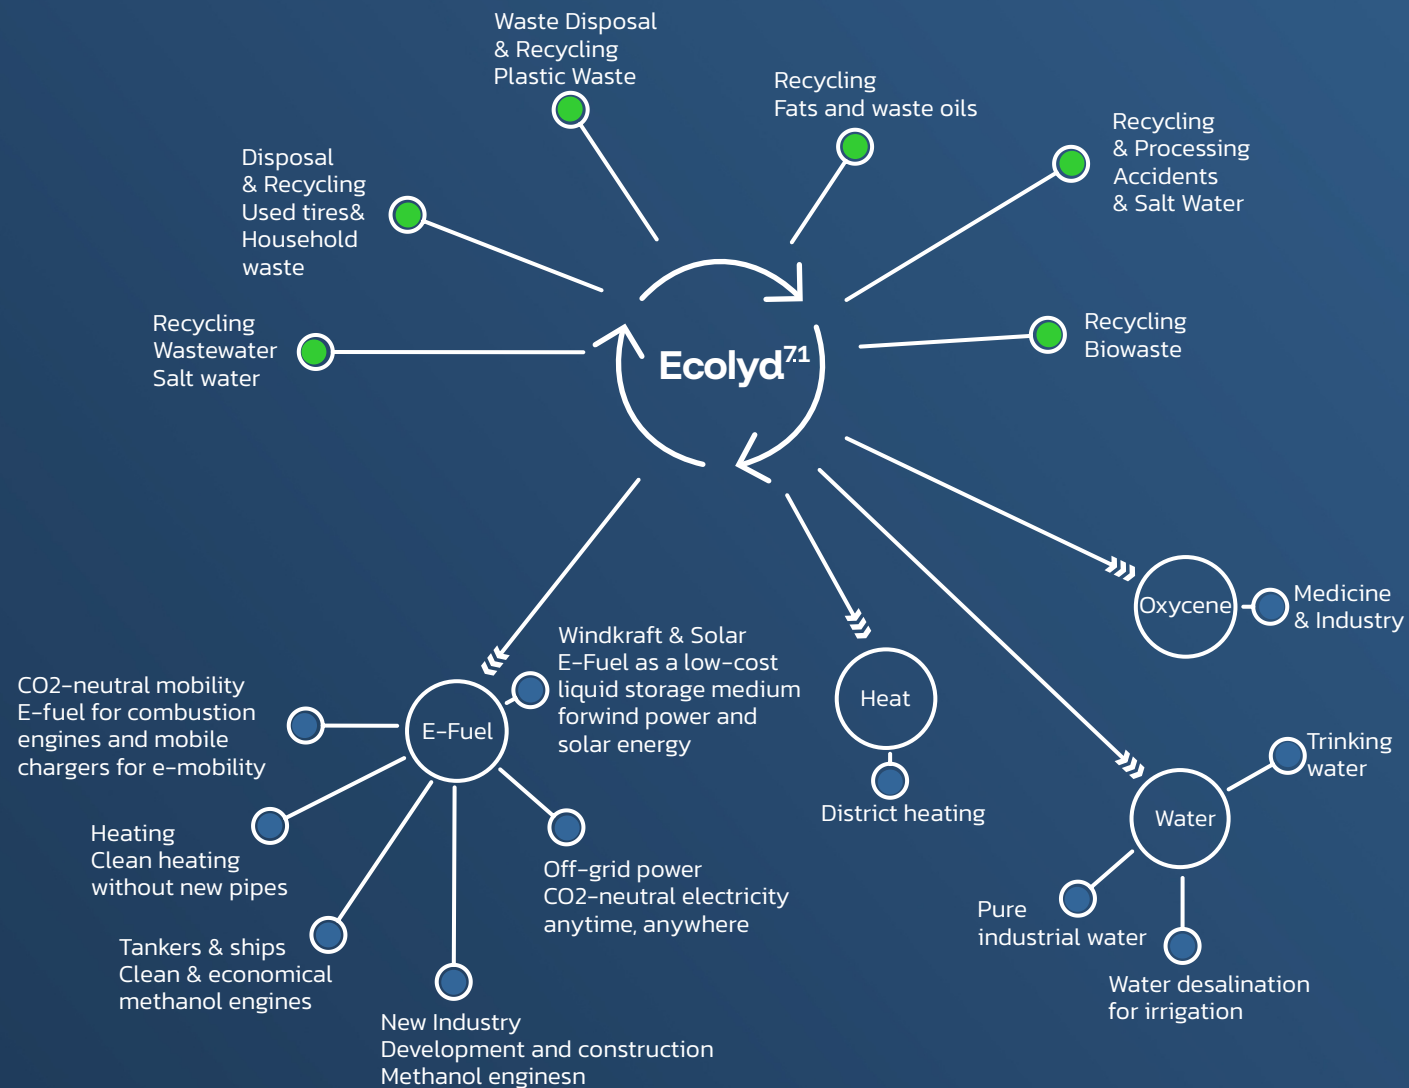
Waste Disposal
& Recycling
Plastic Waste

Recycling
Fats and waste oils

Recycling
& Processing
Accidents
& Salt Water

Disposal
& Recycling
Used tires&
Household
waste

Recycling
Wastewater
Salt water

Ecolyd$^{7.1}$

Recycling
Biowaste

Oxycene

Medicine
& Industry

Windkraft & Solar
E-Fuel as a low-cost
liquid storage medium
forwind power and
solar energy

CO2-neutral mobility
E-fuel for combustion
engines and mobile
chargers for e-mobility

E-Fuel

Heat

District heating

Trinking
water

Water

Heating
Clean heating
without new pipes

Off-grid power
CO2-neutral electricity
anytime, anywhere

Pure
industrial water

Tankers & ships
Clean & economical
methanol engines

Water desalination
for irrigation

New Industry
Development and construction
Methanol enginesn